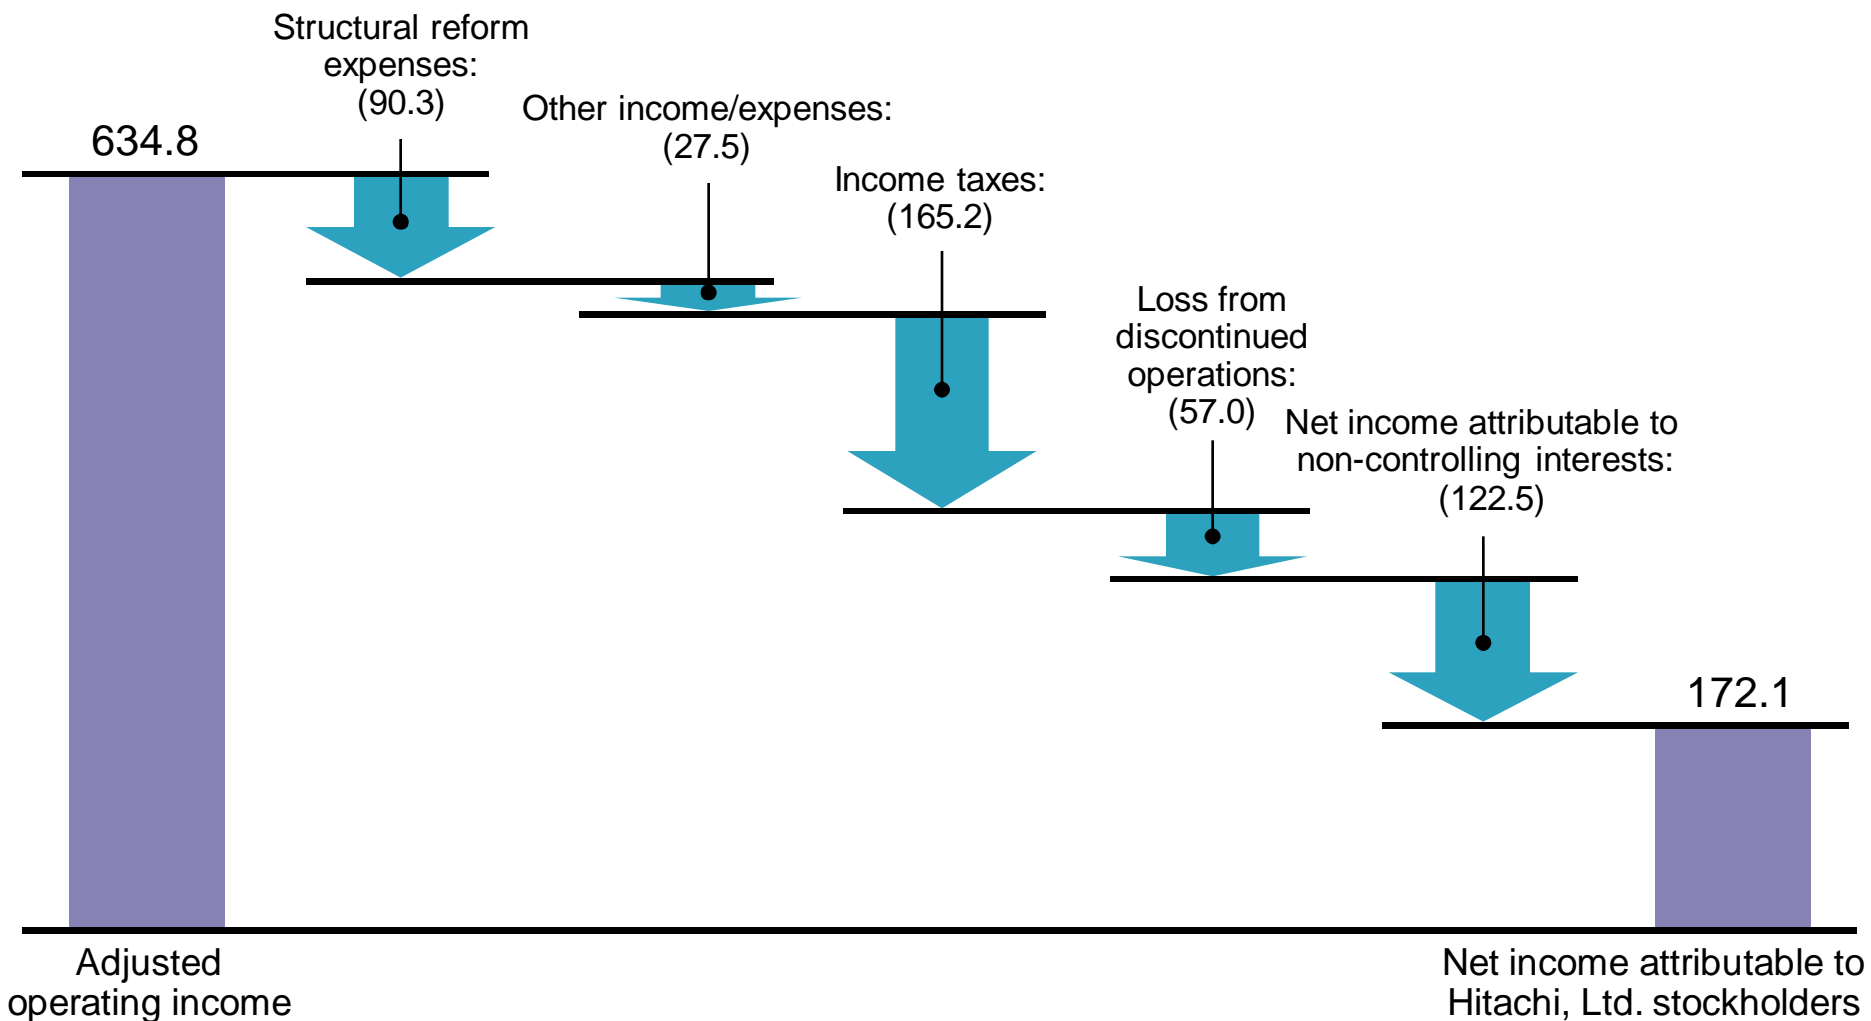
634.8

Structural reform expenses: (90.3)

Other income/expenses: (27.5)

Income taxes: (165.2)

Loss from discontinued operations: (57.0)

Net income attributable to non-controlling interests: (122.5)

172.1

Adjusted operating income

Net income attributable to Hitachi, Ltd. stockholders